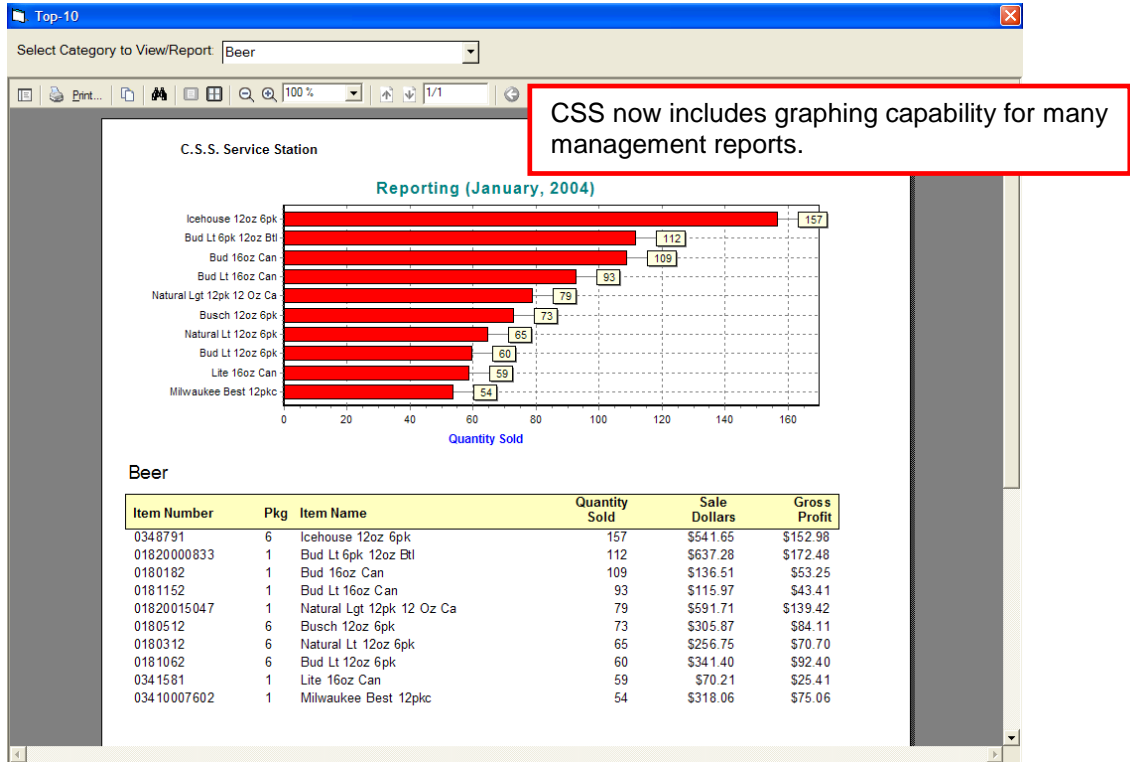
Top-10

Select Category to View/Report: Beer

Print... 100 % 1/1

CSS now includes graphing capability for many management reports.

C.S.S. Service Station

Reporting (January, 2004)

Icehouse 12oz 6pk 157
Bud Lt 6pk 12oz Btl 112
Bud 16oz Can 109
Bud Lt 16oz Can 93
Natural Lgt 12pk 12 Oz Ca 79
Busch 12oz 6pk 73
Natural Lt 12oz 6pk 65
Bud Lt 12oz 6pk 60
Lite 16oz Can 59
Milwaukee Best 12pkc 54

0 20 40 60 80 100 120 140 160
Quantity Sold

Beer

| Item Number | Pkg | Item Name | Quantity Sold | Sale Dollars | Gross Profit |
|---|---|---|---|---|---|
| 0348791 | 6 | Icehouse 12oz 6pk | 157 | \$541.65 | \$152.98 |
| 01820000833 | 1 | Bud Lt 6pk 12oz Btl | 112 | \$637.28 | \$172.48 |
| 0180182 | 1 | Bud 16oz Can | 109 | \$136.51 | \$53.25 |
| 0181152 | 1 | Bud Lt 16oz Can | 93 | \$115.97 | \$43.41 |
| 01820015047 | 1 | Natural Lgt 12pk 12 Oz Ca | 79 | \$591.71 | \$139.42 |
| 0180512 | 6 | Busch 12oz 6pk | 73 | \$305.87 | \$84.11 |
| 0180312 | 6 | Natural Lt 12oz 6pk | 65 | \$256.75 | \$70.70 |
| 0181062 | 6 | Bud Lt 12oz 6pk | 60 | \$341.40 | \$92.40 |
| 0341581 | 1 | Lite 16oz Can | 59 | \$70.21 | \$25.41 |
| 03410007602 | 1 | Milwaukee Best 12pkc | 54 | \$318.06 | \$75.06 |